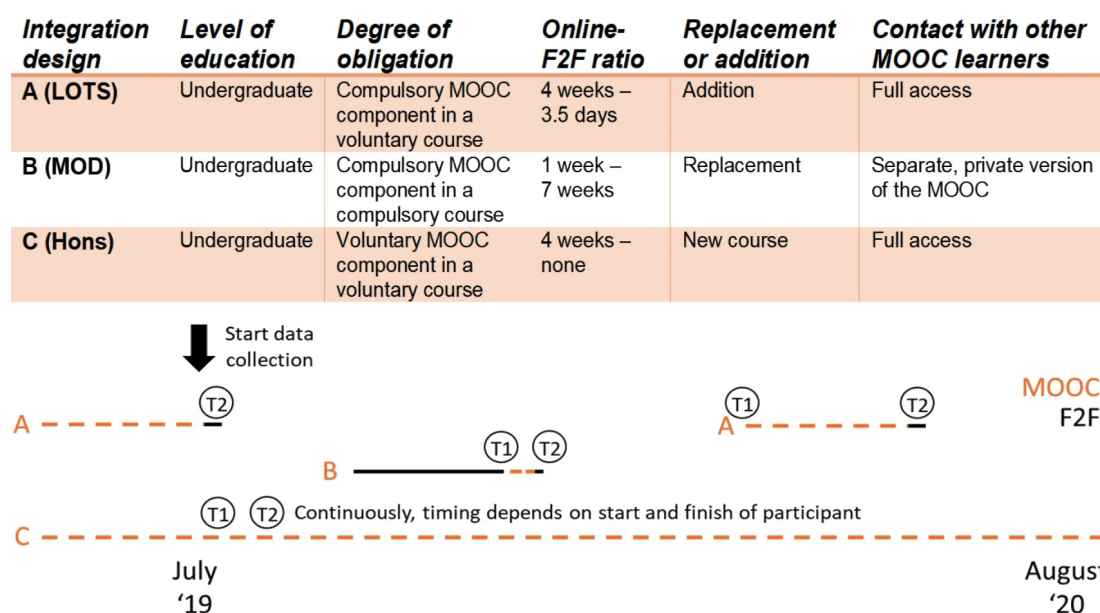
| Integration design | Level of education | Degree of obligation | Online-F2F ratio | Replacement or addition | Contact with other MOOC learners |
|---|---|---|---|---|---|
| A (LOTS) | Undergraduate | Compulsory MOOC component in a voluntary course | 4 weeks – 3.5 days | Addition | Full access |
| B (MOD) | Undergraduate | Compulsory MOOC component in a compulsory course | 1 week – 7 weeks | Replacement | Separate, private version of the MOOC |
| C (Hons) | Undergraduate | Voluntary MOOC component in a voluntary course | 4 weeks – none | New course | Full access |

Start data collection

T2

A

T1

A

T2

MOOC

F2F

B

T1

T2

T1

T2

Continuously, timing depends on start and finish of participant

C

July '19

August '20